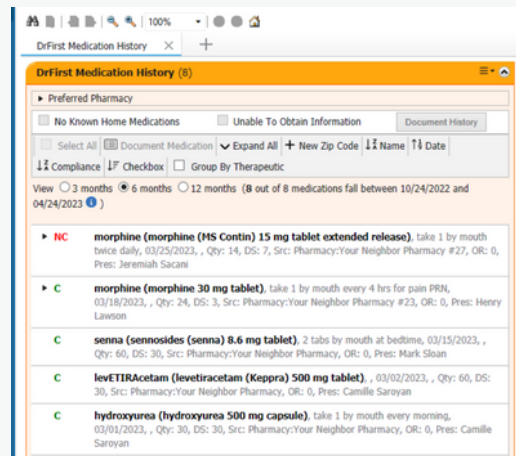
100%

DrFirst Medication History

DrFirst Medication History (8)

Preferred Pharmacy

No Known Home Medications Unable To Obtain Information Document History

Select All Document Medication Expand All + New Zip Code Name Date

Compliance Checkbox Group By Therapeutic

View 3 months 6 months 12 months (8 out of 8 medications fall between 10/24/2022 and 04/24/2023 )

NC morphine (morphine (MS Contin) 15 mg tablet extended release), take 1 by mouth twice daily, 03/25/2023, , Qty: 14, DS: 7, Src: Pharmacy:Your Neighbor Pharmacy #27, OR: 0, Pres: Jeremiah Sacani

C morphine (morphine 30 mg tablet), take 1 by mouth every 4 hrs for pain PRN, 03/18/2023, , Qty: 24, DS: 3, Src: Pharmacy:Your Neighbor Pharmacy #23, OR: 0, Pres: Henry Lawson

C senna (sennosides (senna) 8.6 mg tablet), 2 tabs by mouth at bedtime, 03/15/2023, , Qty: 60, DS: 30, Src: Pharmacy:Your Neighbor Pharmacy, OR: 0, Pres: Mark Sloan

C levETIRAcetam (levetiracetam (Keppra) 500 mg tablet), , 03/02/2023, , Qty: 60, DS: 30, Src: Pharmacy:Your Neighbor Pharmacy, OR: 0, Pres: Camille Saroyan

C hydroxyurea (hydroxyurea 500 mg capsule), take 1 by mouth every morning, 03/01/2023, , Qty: 30, DS: 30, Src: Pharmacy:Your Neighbor Pharmacy, OR: 0, Pres: Camille Saroyan